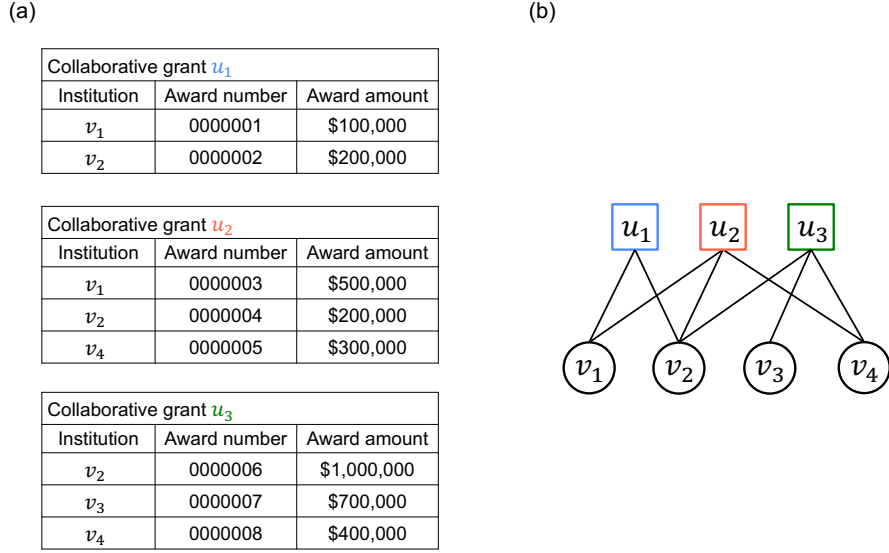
(a)

Collaborative grant $u_1$

| Institution | Award number | Award amount |
|---|---|---|
| $v_1$ | 0000001 | \$100,000 |
| $v_2$ | 0000002 | \$200,000 |

Collaborative grant $u_2$

| Institution | Award number | Award amount |
|---|---|---|
| $v_1$ | 0000003 | \$500,000 |
| $v_2$ | 0000004 | \$200,000 |
| $v_4$ | 0000005 | \$300,000 |

Collaborative grant $u_3$

| Institution | Award number | Award amount |
|---|---|---|
| $v_2$ | 0000006 | \$1,000,000 |
| $v_3$ | 0000007 | \$700,000 |
| $v_4$ | 0000008 | \$400,000 |

(b)

$u_1$ $u_2$ $u_3$

$v_1$ $v_2$ $v_3$ $v_4$